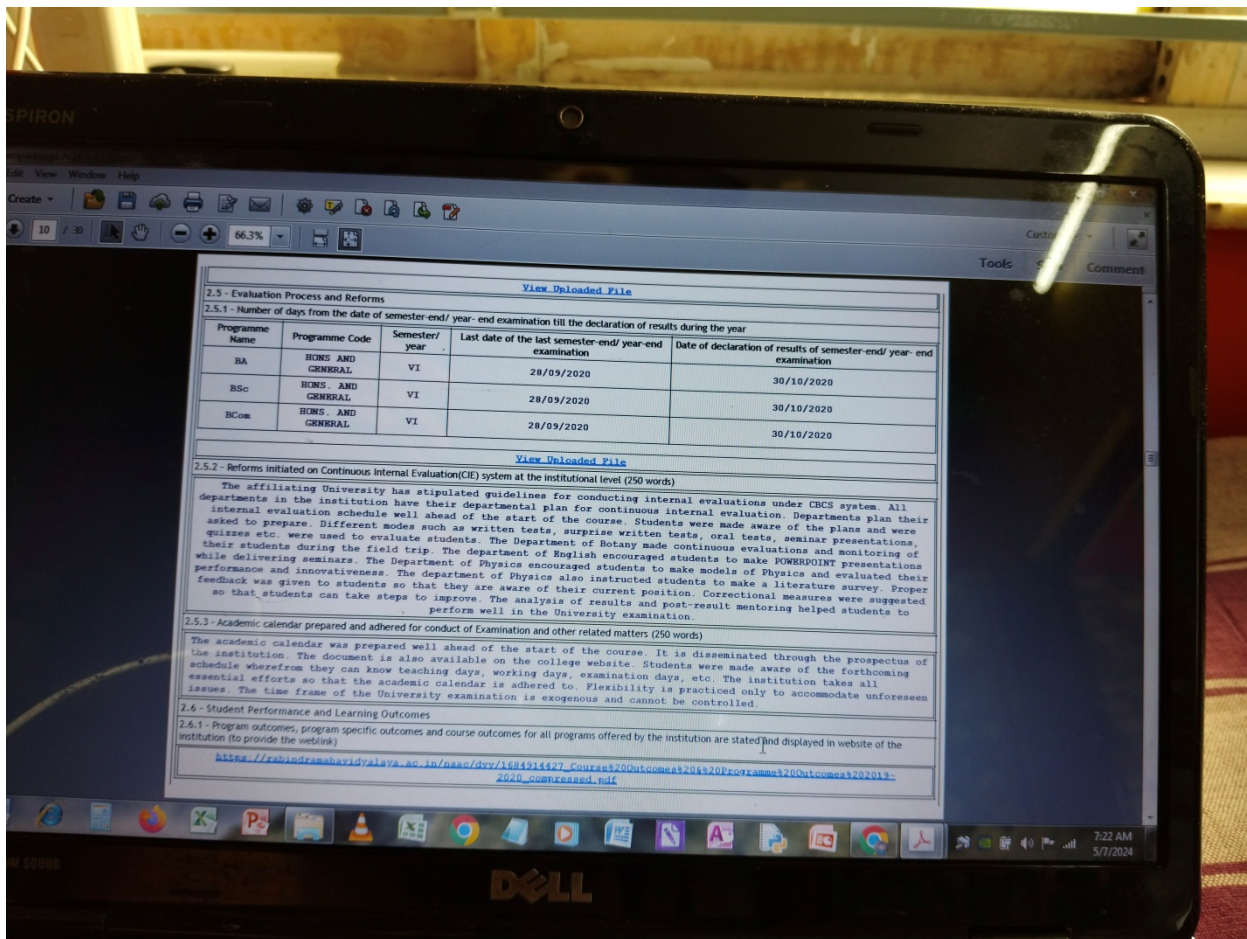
SPIRON

Edit View Window Help

Create

10 / 30

66.3%

Custom

Tools Sign Comment

View Uploaded File

2.5 - Evaluation Process and Reforms

2.5.1 - Number of days from the date of semester-end/ year- end examination till the declaration of results during the year

| Programme Name | Programme Code | Semester/ year | Last date of the last semester-end/ year-end examination | Date of declaration of results of semester-end/ year- end examination |
|---|---|---|---|---|
| BA | HONS AND GENERAL | VI | 28/09/2020 | 30/10/2020 |
| BSc | HONS. AND GENERAL | VI | 28/09/2020 | 30/10/2020 |
| BCom | HONS. AND GENERAL | VI | 28/09/2020 | 30/10/2020 |

View Uploaded File

2.5.2 - Reforms initiated on Continuous Internal Evaluation(CIE) system at the institutional level (250 words)

The affiliating University has stipulated guidelines for conducting internal evaluations under CBCS system. All departments in the institution have their departmental plan for continuous internal evaluation. Departments plan their internal evaluation schedule well ahead of the start of the course. Students were made aware of the plans and were asked to prepare. Different modes such as written tests, surprise written tests, oral tests, seminar presentations, quizzes etc. were used to evaluate students. The Department of Botany made continuous evaluations and monitoring of their students during the field trip. The department of English encouraged students to make POWERPOINT presentations while delivering seminars. The Department of Physics encouraged students to make models of Physics and evaluated their performance and innovativeness. The department of Physics also instructed students to make a literature survey. Proper feedback was given to students so that they are aware of their current position. Correctional measures were suggested so that students can take steps to improve. The analysis of results and post-result mentoring helped students to perform well in the University examination.

2.5.3 - Academic calendar prepared and adhered for conduct of Examination and other related matters (250 words)

The academic calendar was prepared well ahead of the start of the course. It is disseminated through the prospectus of the institution. The document is also available on the college website. Students were made aware of the forthcoming schedule wherefrom they can know teaching days, working days, examination days, etc. The institution takes all essential efforts so that the academic calendar is adhered to. Flexibility is practiced only to accommodate unforeseen issues. The time frame of the University examination is exogenous and cannot be controlled.

2.6 - Student Performance and Learning Outcomes

2.6.1 - Program outcomes, program specific outcomes and course outcomes for all programs offered by the institution are stated and displayed in website of the institution (to provide the weblink)

https://rabindramahavidyalaya.ac.in/naac/dvv/1684914427_Course%20Outcomes%20&%20Programme%20Outcomes%202019-2020_compressed.pdf

7:22 AM
5/7/2024

DELL